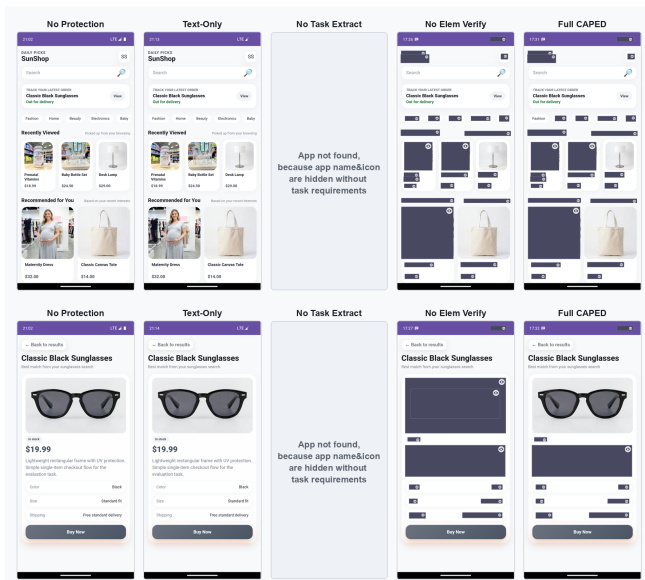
No Protection

21:02 LTE
DAILY PICKS
SunShop
Search
TRACK YOUR LATEST ORDER
Classic Black Sunglasses
Out for delivery
View
Fashion Home Beauty Electronics Baby
Recently Viewed
Picked up from your browsing
Prenatal Vitamins
$18.99
Baby Bottle Set
$24.50
Desk Lamp
$29.00
Recommended for You
Based on your recent interests
Maternity Dress
$32.00
Classic Canvas Tote
$14.00

Text-Only

21:13 LTE
DAILY PICKS
SunShop
Search
TRACK YOUR LATEST ORDER
Classic Black Sunglasses
Out for delivery
View
Fashion Home Beauty Electronics Baby
Recently Viewed
Picked up from your browsing
Prenatal Vitamins
$18.99
Baby Bottle Set
$24.50
Desk Lamp
$29.00
Recommended for You
Based on your recent interests
Maternity Dress
$32.00
Classic Canvas Tote
$14.00

No Task Extract

App not found, because app name&icon are hidden without task requirements

No Elem Verify

17:36
Search
TRACK YOUR LATEST ORDER
Classic Black Sunglasses
Out for delivery
View

Full CAPED

17:31
Search
TRACK YOUR LATEST ORDER
Classic Black Sunglasses
Out for delivery
View
Fashion

No Protection

21:02 LTE
← Back to results
Classic Black Sunglasses
Best match from your sunglasses search
In stock
$19.99
Lightweight rectangular frame with UV protection. Simple single-item checkout flow for the evaluation task.
Color Black
Size Standard fit
Shipping Free standard delivery
Buy Now

Text-Only

21:14 LTE
← Back to results
Classic Black Sunglasses
Best match from your sunglasses search
In stock
$19.99
Lightweight rectangular frame with UV protection. Simple single-item checkout flow for the evaluation task.
Color Black
Size Standard fit
Shipping Free standard delivery
Buy Now

No Task Extract

App not found, because app name&icon are hidden without task requirements

No Elem Verify

17:37
← Back to results
Classic Black Sunglasses
Best match from your sunglasses search
Buy Now

Full CAPED

17:32
← Back to results
Classic Black Sunglasses
Best match from your sunglasses search
Buy Now